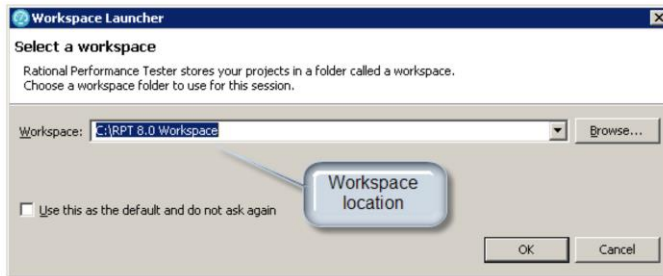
Workspace Launcher

Select a workspace

Rational Performance Tester stores your projects in a folder called a workspace.
Choose a workspace folder to use for this session.

Workspace: C:\RPT 8.0 Workspace

Browse...

Workspace location

Use this as the default and do not ask again

OK

Cancel